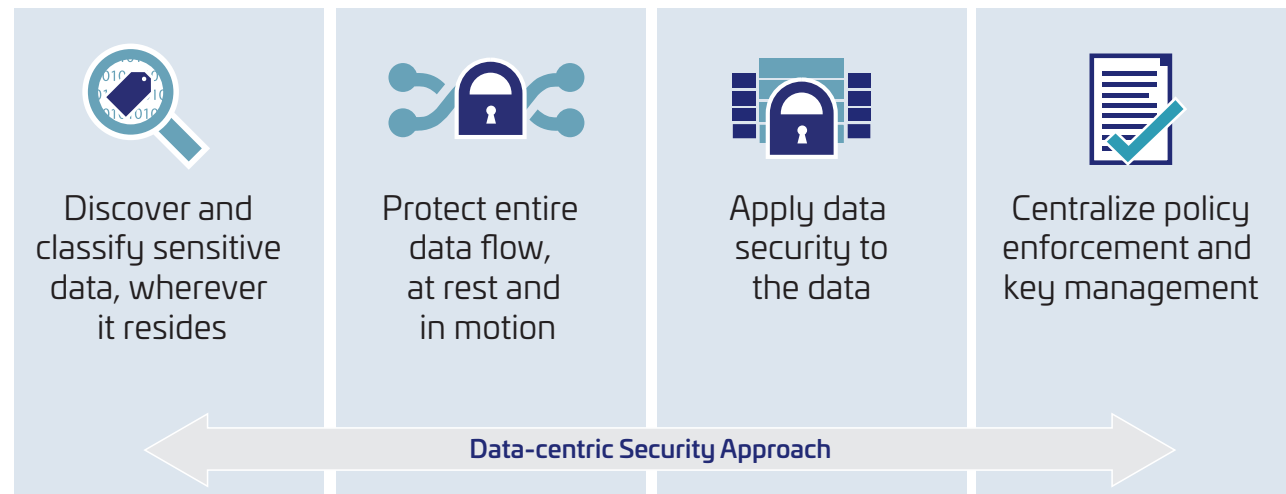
Discover and classify sensitive data, wherever it resides

Protect entire data flow, at rest and in motion

Apply data security to the data

Centralize policy enforcement and key management

Data-centric Security Approach